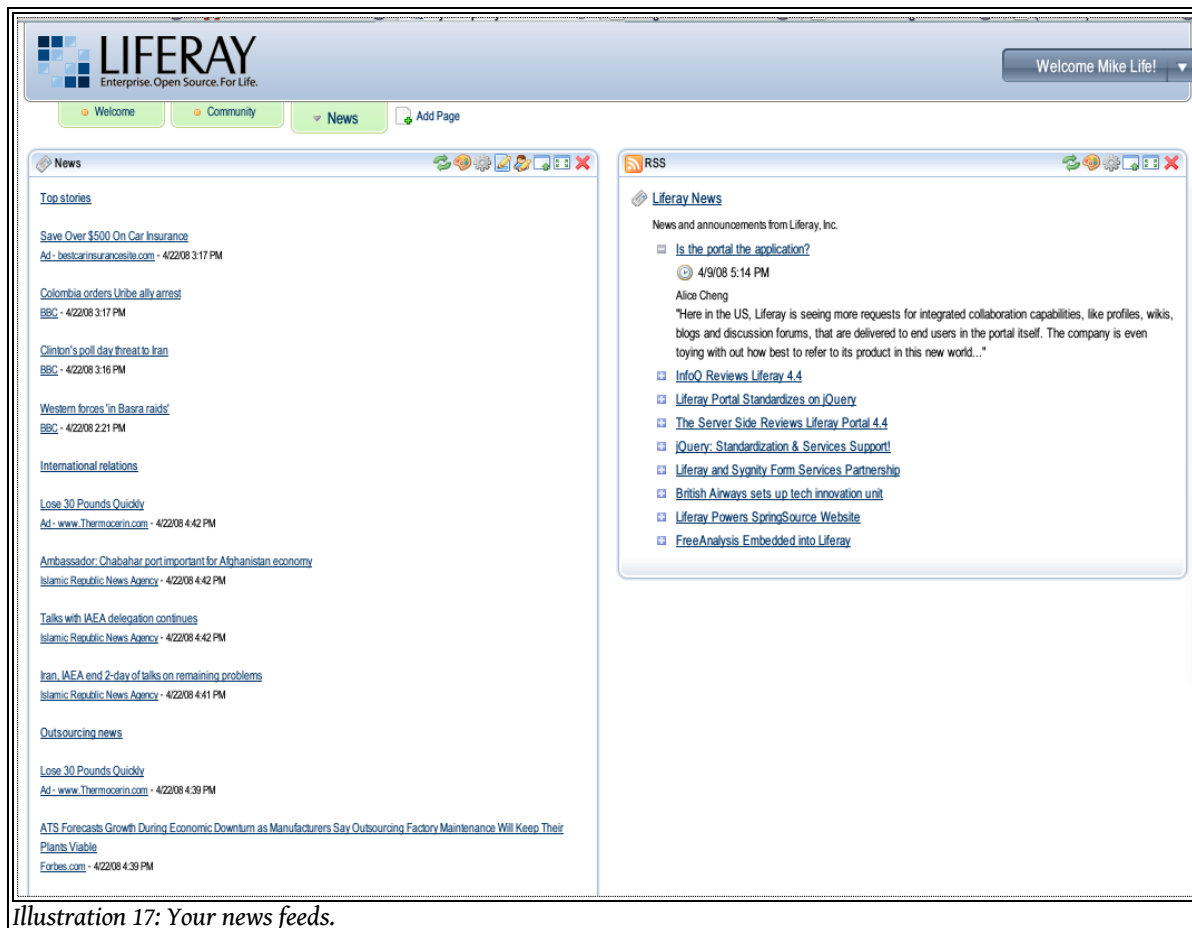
LIFERAY
Enterprise. Open Source. For Life.

Welcome Mike Life!

Welcome
Community
News
Add Page

News

Top stories

Save Over $500 On Car Insurance
Ad - bestcarinsurancesite.com - 4/22/08 3:17 PM

Colombia orders Uribe ally arrest
BBC - 4/22/08 3:17 PM

Clinton's poll day threat to Iran
BBC - 4/22/08 3:16 PM

Western forces 'in Basra raids'
BBC - 4/22/08 2:21 PM

International relations

Lose 30 Pounds Quickly
Ad - www.Thermocerin.com - 4/22/08 4:42 PM

Ambassador: Chabahar port important for Afghanistan economy
Islamic Republic News Agency - 4/22/08 4:42 PM

Talks with IAEA delegation continues
Islamic Republic News Agency - 4/22/08 4:42 PM

Iran, IAEA end 2-day of talks on remaining problems
Islamic Republic News Agency - 4/22/08 4:41 PM

Outsourcing news

Lose 30 Pounds Quickly
Ad - www.Thermocerin.com - 4/22/08 4:39 PM

ATS Forecasts Growth During Economic Downturn as Manufacturers Say Outsourcing Factory Maintenance Will Keep Their Plants Viable
Forbes.com - 4/22/08 4:39 PM

RSS

Liferay News

News and announcements from Liferay, Inc.

Is the portal the application?
4/9/08 5:14 PM
Alice Cheng
"Here in the US, Liferay is seeing more requests for integrated collaboration capabilities, like profiles, wikis, blogs and discussion forums, that are delivered to end users in the portal itself. The company is even toying with out how best to refer to its product in this new world..."

InfoQ Reviews Liferay 4.4
Liferay Portal Standardizes on jQuery
The Server Side Reviews Liferay Portal 4.4
jQuery: Standardization & Services Support!
Liferay and Sygnity Form Services Partnership
British Airways sets up tech innovation unit
Liferay Powers SpringSource Website
FreeAnalysis Embedded into Liferay

Illustration 17: Your news feeds.